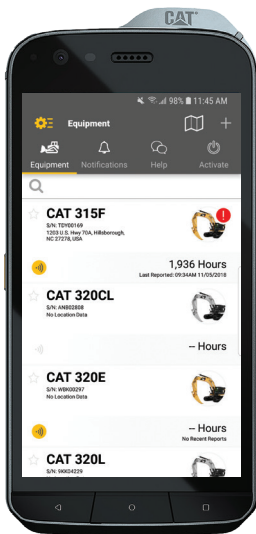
CAT

98% 11:45 AM

Equipment

Equipment Notifications Help Activate

CAT 315F
S/N: TDY00169
1203 U.S. Hwy 70A, Hillsborough, NC 27278, USA

1,936 Hours
Last Reported: 09:34AM 11/05/2018

CAT 320CL
S/N: ANB02808
No Location Data

-- Hours

CAT 320E
S/N: WBK00297
No Location Data

-- Hours
No Recent Reports

CAT 320L
S/N: 9KK04229